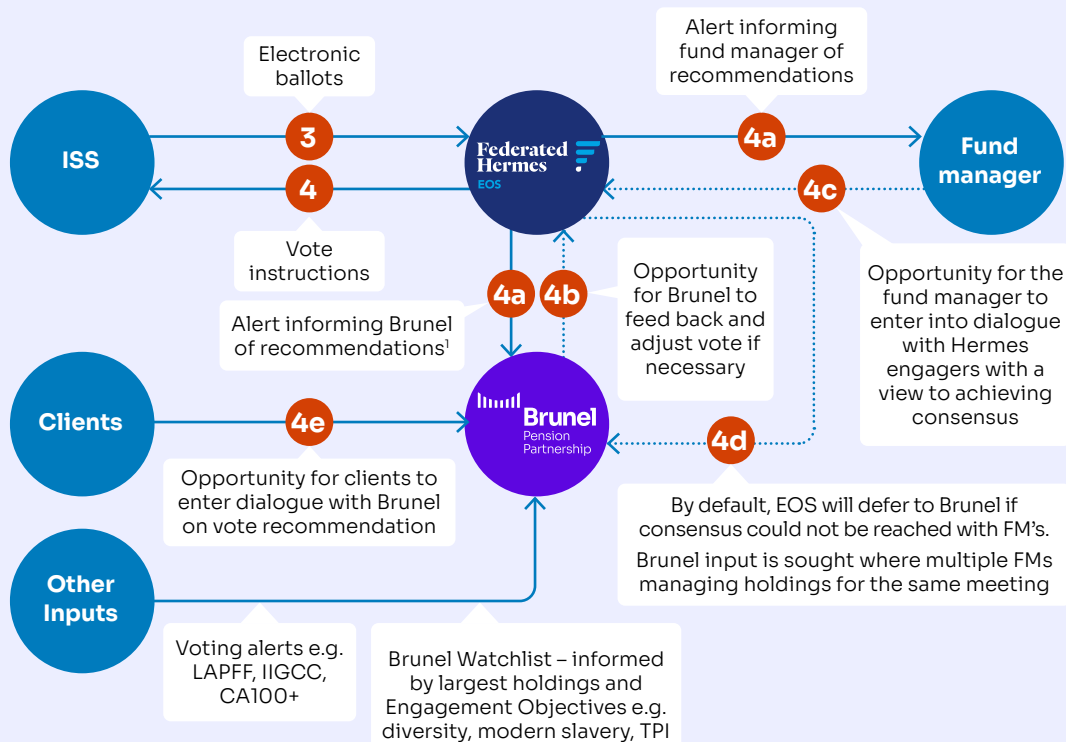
Electronic ballots

Alert informing fund manager of recommendations

ISS

3

4

Federated Hermes EOS

4a

Fund manager

4c

Vote instructions

Opportunity for the fund manager to enter into dialogue with Hermes engagers with a view to achieving consensus

4a

4b

Opportunity for Brunel to feed back and adjust vote if necessary

Alert informing Brunel of recommendations$^1$

Clients

4e

Brunel Pension Partnership

4d

Opportunity for clients to enter dialogue with Brunel on vote recommendation

By default, EOS will defer to Brunel if consensus could not be reached with FM's.

Brunel input is sought where multiple FMs managing holdings for the same meeting

Other Inputs

Voting alerts e.g. LAPFF, IIGCC, CA100+

Brunel Watchlist – informed by largest holdings and Engagement Objectives e.g. diversity, modern slavery, TPI